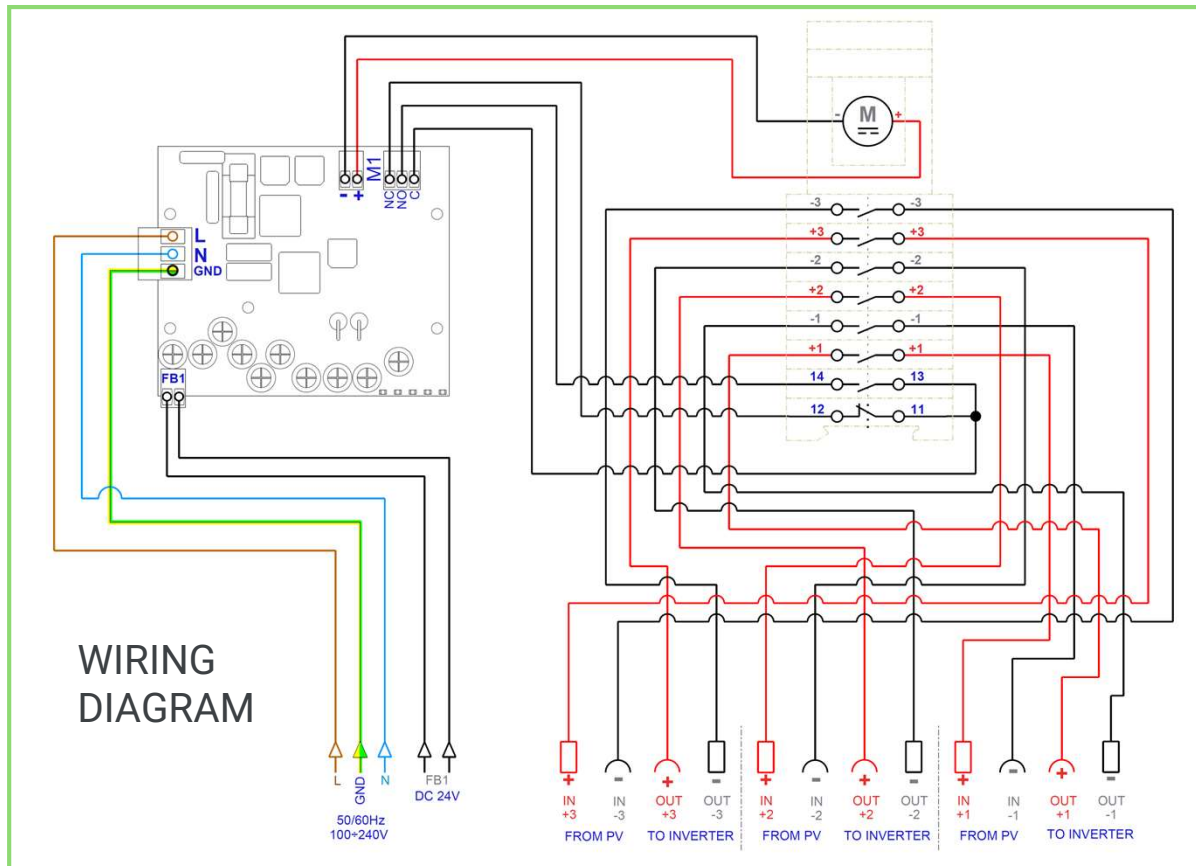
M1
- +
NC NO C
L
N
GND
FB1

-3 -3
+3 +3
-2 -2
+2 +2
-1 -1
+1 +1
14 13
12 11

M
- +

WIRING DIAGRAM

L GND N
50/60Hz
100÷240V
FB1
DC 24V

+ IN +3
- IN -3
+ OUT +3
- OUT -3
FROM PV
TO INVERTER

+ IN +2
- IN -2
+ OUT +2
- OUT -2
FROM PV
TO INVERTER

+ IN +1
- IN -1
+ OUT +1
- OUT -1
FROM PV
TO INVERTER